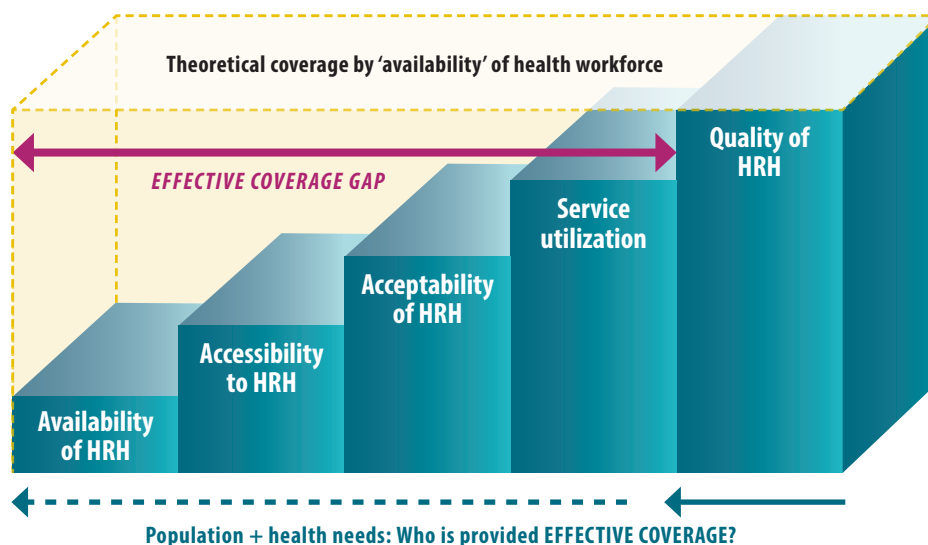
Theoretical coverage by 'availability' of health workforce

EFFECTIVE COVERAGE GAP

Quality of HRH

Service utilization

Acceptability of HRH

Accessibility to HRH

Availability of HRH

Population + health needs: Who is provided EFFECTIVE COVERAGE?